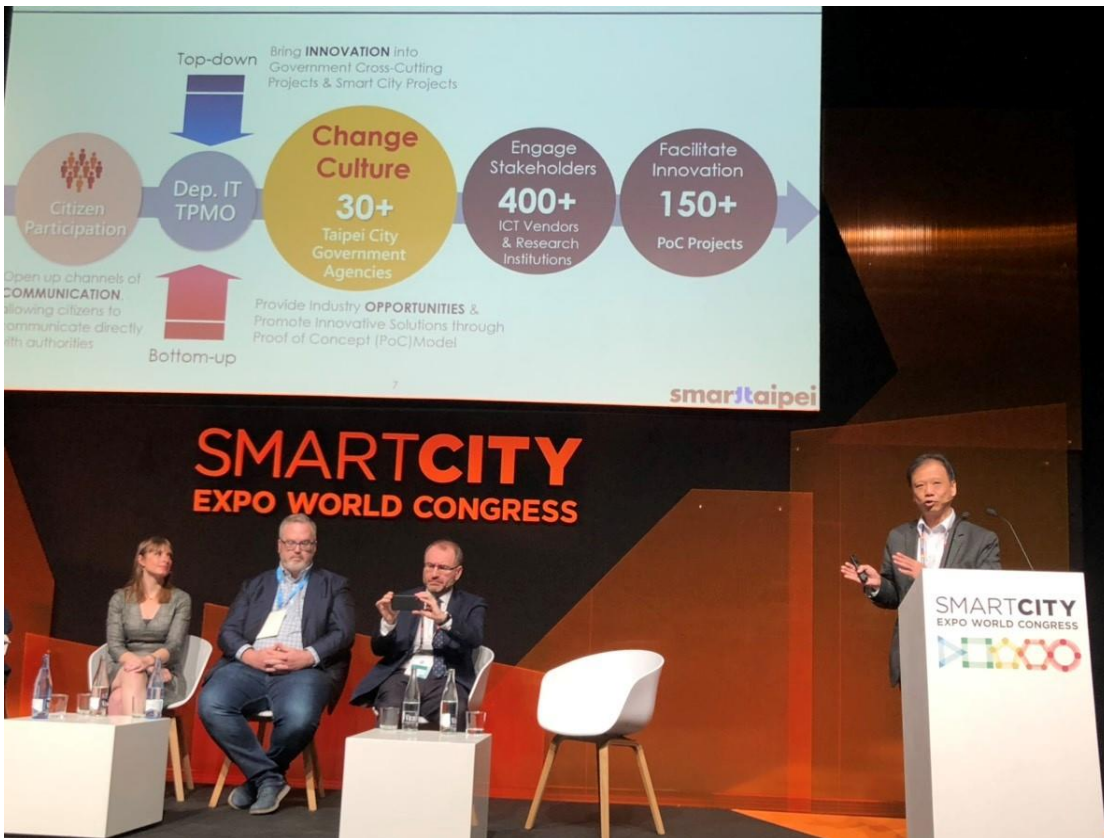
Top-down

Bring INNOVATION into Government Cross-Cutting Projects & Smart City Projects

Citizen Participation

Dep. IT TPMO

Change Culture

30+

Taipei City Government Agencies

Engage Stakeholders

400+

ICT Vendors & Research Institutions

Facilitate Innovation

150+

PoC Projects

Open up channels of COMMUNICATION, allowing citizens to communicate directly with authorities

Bottom-up

Provide Industry OPPORTUNITIES & Promote Innovative Solutions through Proof of Concept (PoC)Model

7

smartaipei

SMARTCITY
EXPO WORLD CONGRESS

SMARTCITY
EXPO WORLD CONGRESS